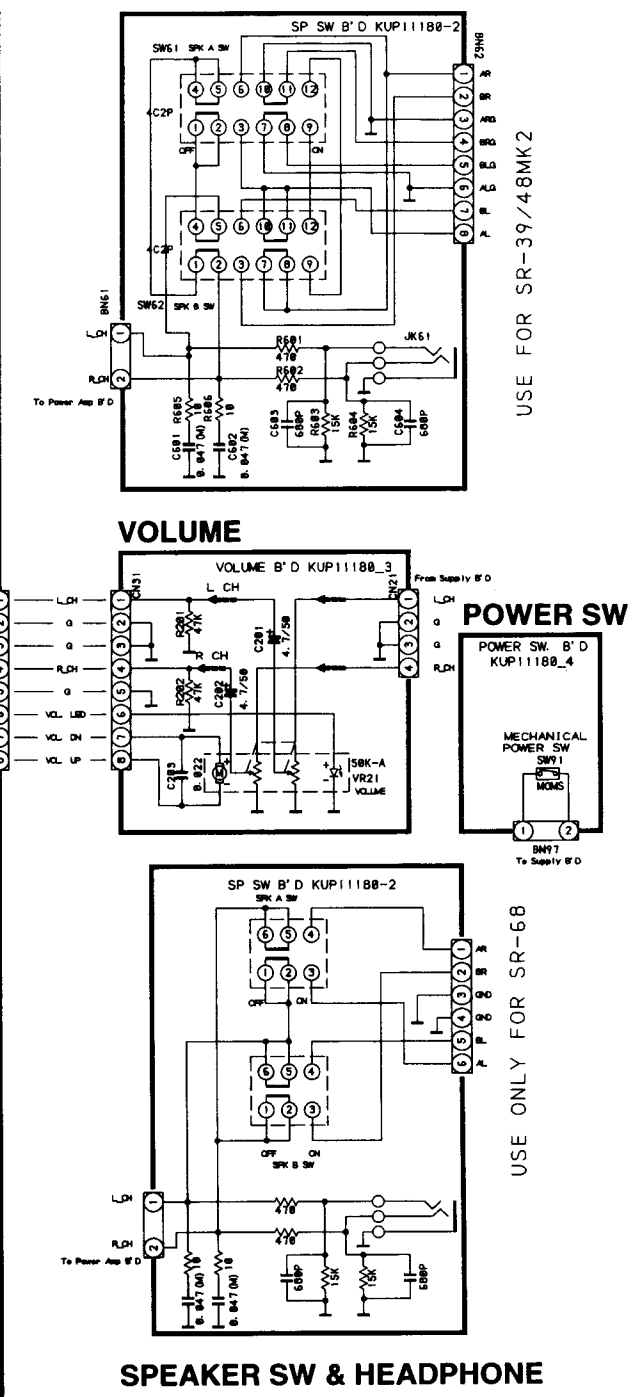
SP SW B'D KUP11180-2

SW61 SPK A SW

4C2P

OFF

ON

4C2P

SW62 SPK B SW

BN62

AR

BR

ARG

BRG

BLG

ALG

BL

AL

USE FOR SR-39/48MK2

BN61

L_CH

R_CH

To Power Amp B'D

R601 470

R602 470

JK61

R605 10

R606 10

C601 0.047(M)

C602 0.047(M)

C603 680P

R603 15K

R604 15K

C604 680P

VOLUME

VOLUME B'D KUP11180_3

CN31

L_CH

G

G

R_CH

G

VOL LED

VOL DN

VOL UP

L CH

R CH

R201 47K

R202 47K

C201 4.7/50

C202 4.7/50

C203 0.022

M

50K-A

VR21

VOLUME

From Supply B'D

CN21

L_CH

G

G

R_CH

POWER SW

POWER SW. B'D

KUP11180_4

MECHANICAL POWER SW

SW91

MOMS

BN97

To Supply B'D

SP SW B'D KUP11180-2

SPK A SW

OFF

ON

OFF

ON

SPK B SW

AR

BR

GND

GND

BL

AL

USE ONLY FOR SR-68

L_CH

R_CH

To Power Amp B'D

470

470

10

10

0.047(M)

0.047(M)

680P

15K

15K

680P

SPEAKER SW & HEADPHONE